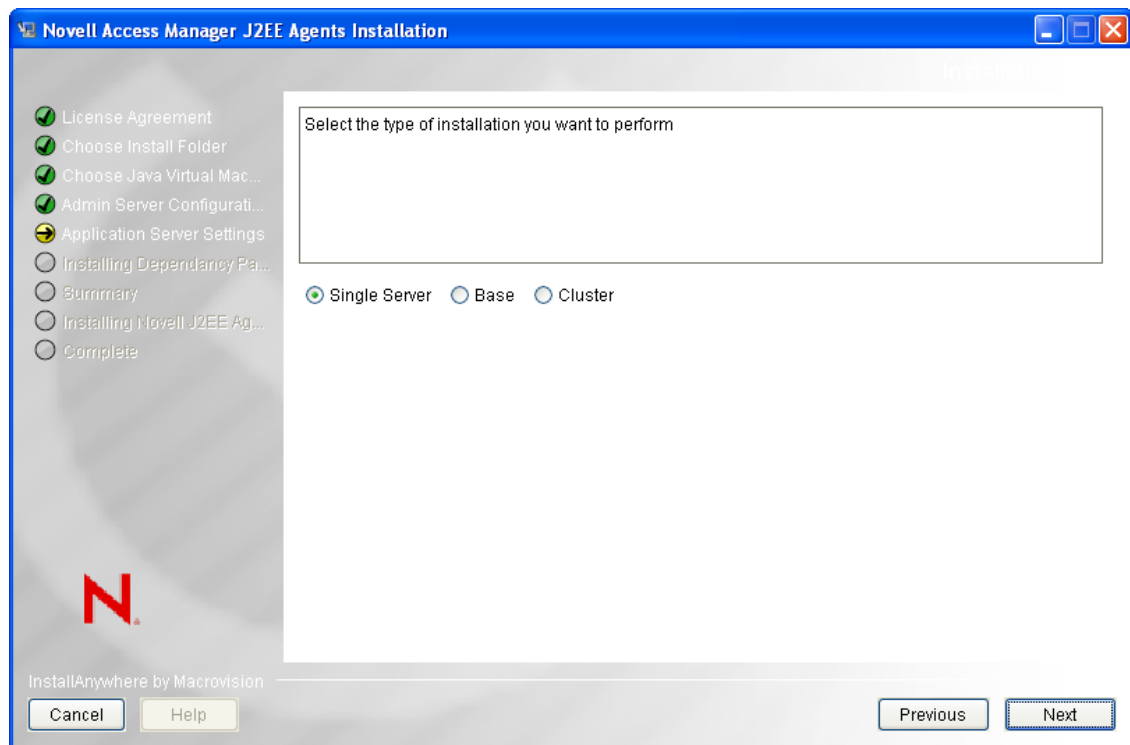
Novell Access Manager J2EE Agents Installation

License Agreement
Choose Install Folder
Choose Java Virtual Mac...
Admin Server Configurati...
Application Server Settings
Installing Dependancy Pa...
Summary
Installing Novell J2EE Ag...
Complete

Select the type of installation you want to perform

Single Server Base Cluster

N

InstallAnywhere by Macrovision

Cancel Help Previous Next